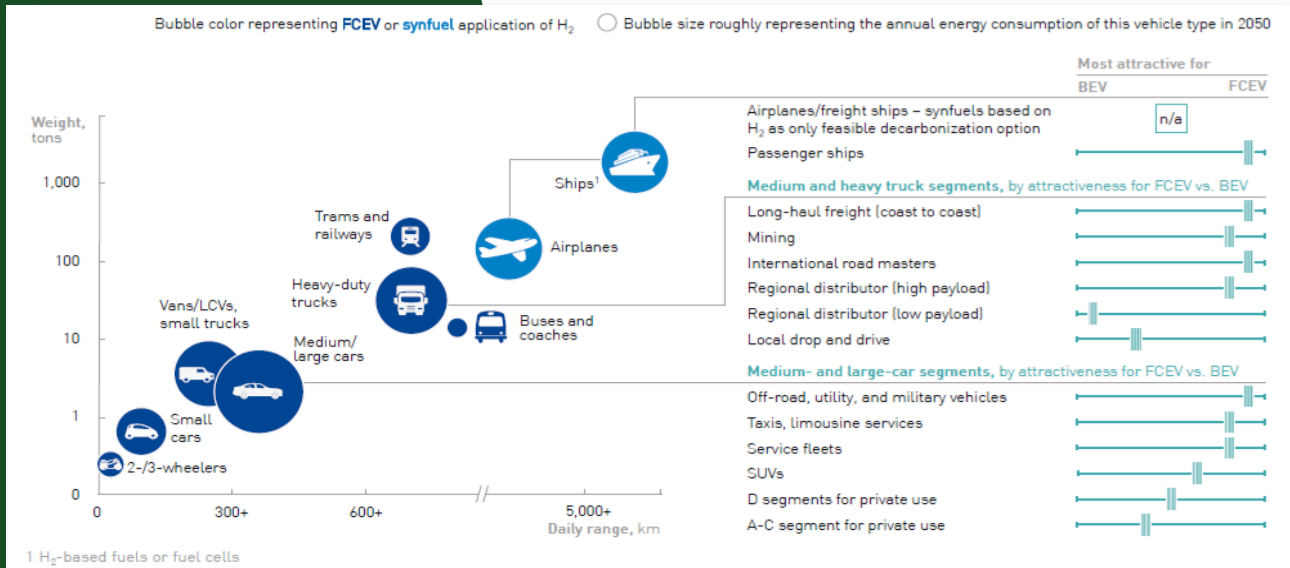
Bubble color representing **FCEV** or **synfuel** application of $H_2$ ◯ Bubble size roughly representing the annual energy consumption of this vehicle type in 2050

Weight, tons

1,000

100

10

1

0

0 300+ 600+ 5,000+

Daily range, km

Ships¹

Trams and railways

Airplanes

Heavy-duty trucks

Buses and coaches

Vans/LCVs, small trucks

Medium/ large cars

Small cars

2-/3-wheelers

Most attractive for

BEV FCEV

Airplanes/freight ships – synfuels based on $H_2$ as only feasible decarbonization option

n/a

Passenger ships

Medium and heavy truck segments, by attractiveness for FCEV vs. BEV

Long-haul freight (coast to coast)

Mining

International road masters

Regional distributor (high payload)

Regional distributor (low payload)

Local drop and drive

Medium- and large-car segments, by attractiveness for FCEV vs. BEV

Off-road, utility, and military vehicles

Taxis, limousine services

Service fleets

SUVs

D segments for private use

A-C segment for private use

1 $H_2$-based fuels or fuel cells